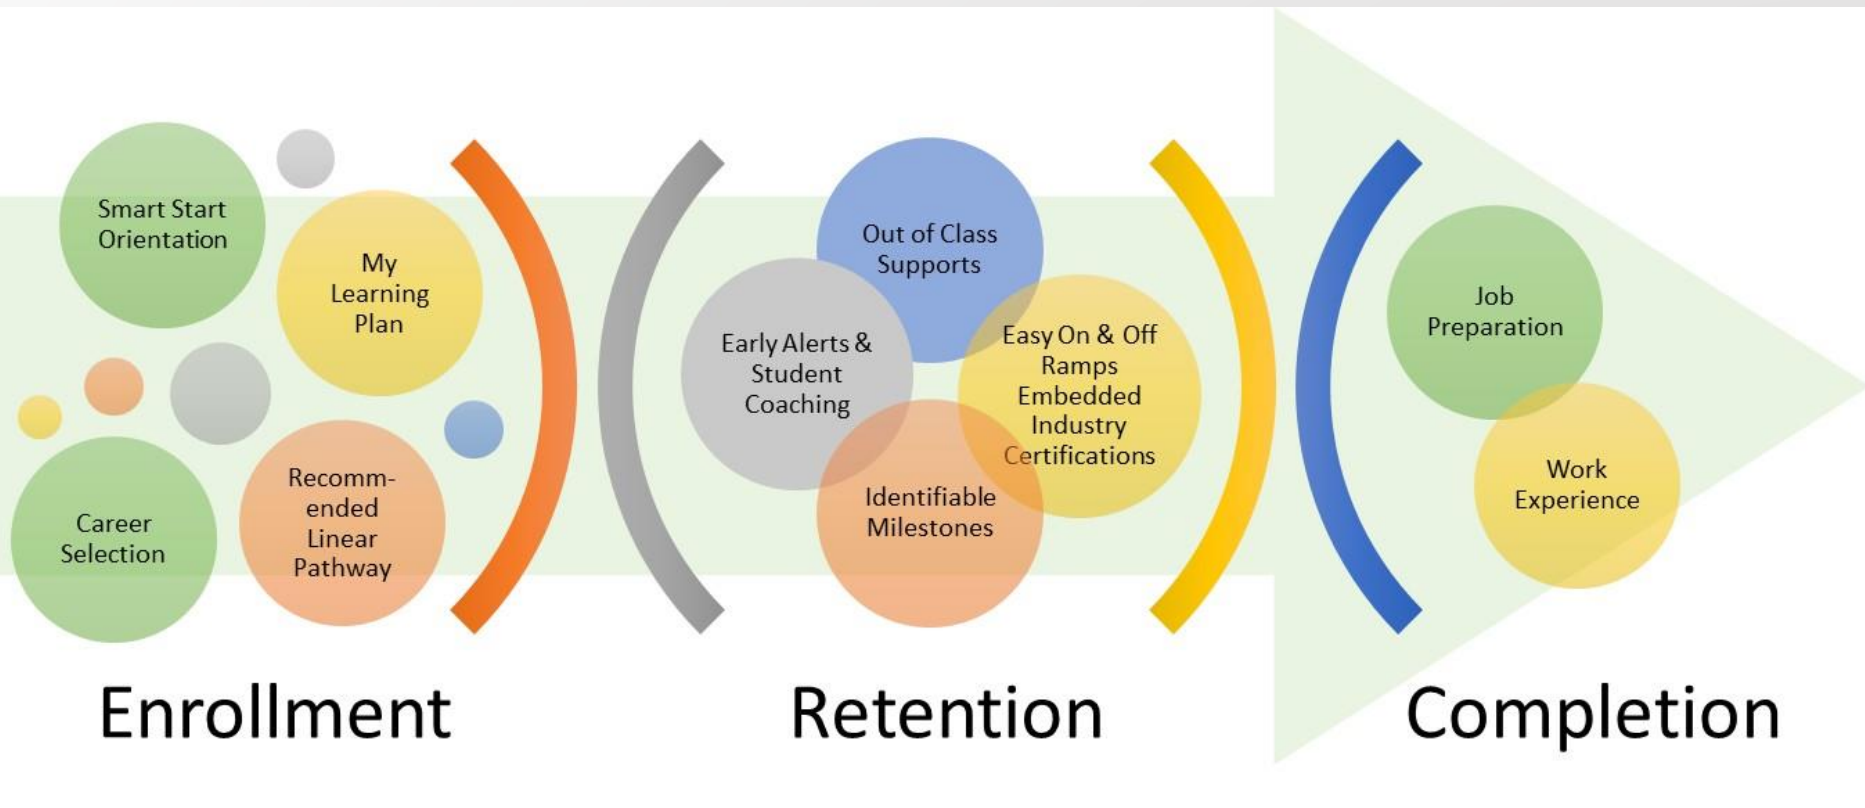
Smart Start Orientation

My Learning Plan

Career Selection

Recomm-ended Linear Pathway

Out of Class Supports

Early Alerts & Student Coaching

Easy On & Off Ramps Embedded Industry Certifications

Identifiable Milestones

Job Preparation

Work Experience

Enrollment

Retention

Completion